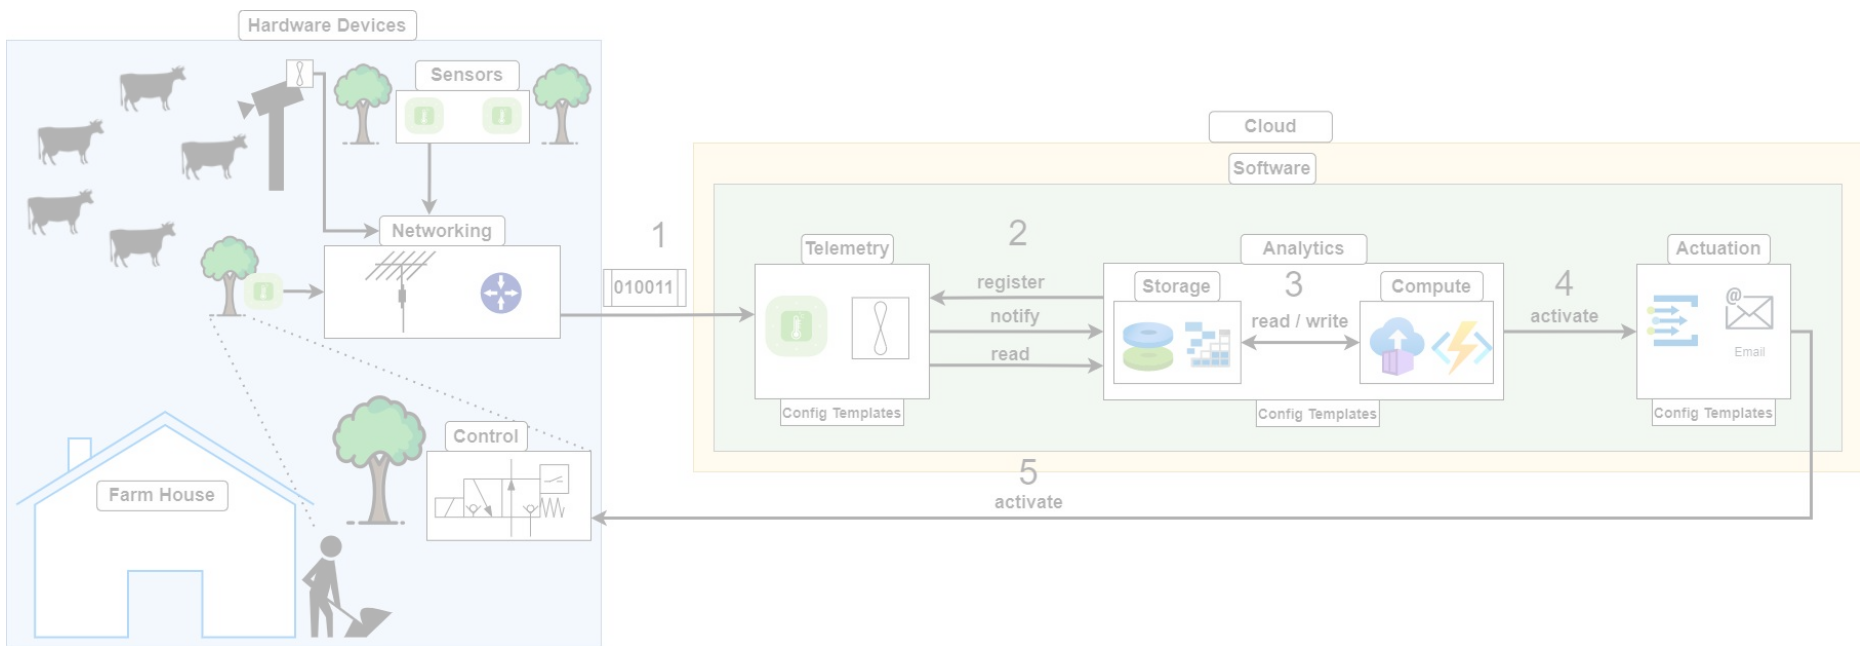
Hardware Devices

Sensors

Networking

Control

Farm House

1

010011

Cloud

Software

Telemetry

Config Templates

2

register

notify

read

Analytics

Storage

3

read / write

Compute

Config Templates

4

activate

Actuation

Email

Config Templates

5

activate